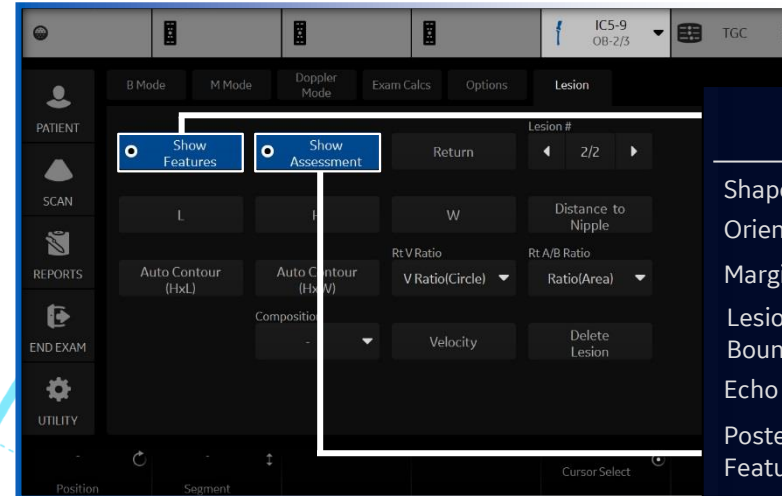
IC5-9
OB-2/3

TGC

PATIENT

SCAN

REPORTS

END EXAM

UTILITY

B Mode

M Mode

Doppler Mode

Exam Calcs

Options

Lesion

Show Features

Show Assessment

Return

Lesion #

2/2

L

H

W

Distance to Nipple

Rt V Ratio

Rt A/B Ratio

Auto Contour (HxL)

Auto Contour (HxW)

V Ratio(Circle)

Ratio(Area)

Composition

-

Velocity

Delete Lesion

Position

Segment

Cursor Select

Shape

Orien

Margi

Lesio
Boun

Echo

Poste
Featu